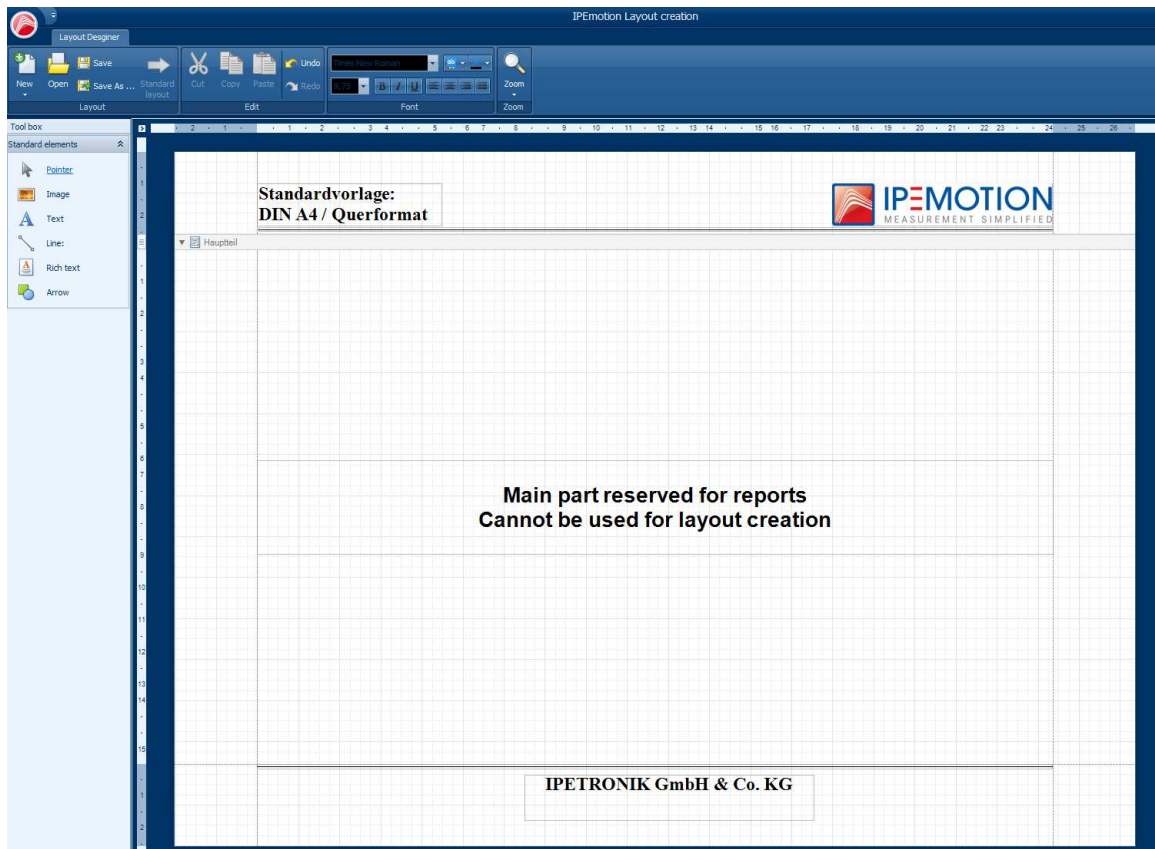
IPEmotion Layout creation

Layout Desginer

New Open Save Save As ... Standard layout
Layout

Cut Copy Paste Undo Redo
Edit

Times New Roman
Font

Zoom
Zoom

Tool box
Standard elements
Pointer
Image
Text
Line:
Rich text
Arrow

Standardvorlage:
DIN A4 / Querformat

IPEMOTION
MEASUREMENT SIMPLIFIED

Hauptteil

Main part reserved for reports
Cannot be used for layout creation

IPETRONIK GmbH & Co. KG